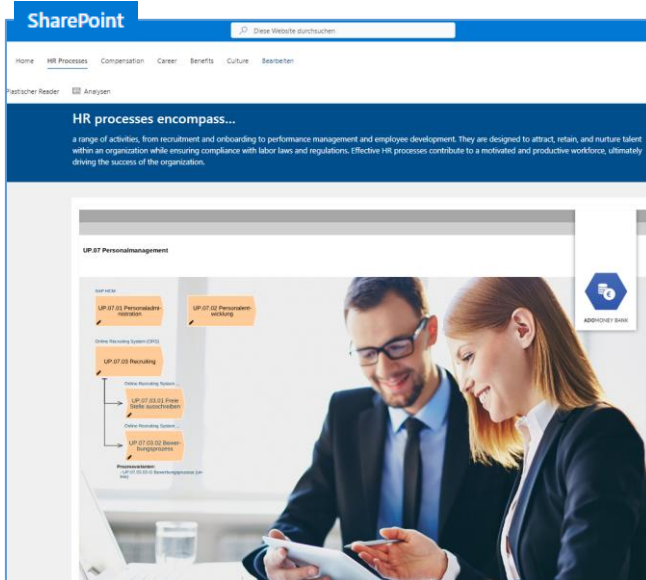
SharePoint

Diese Website durchsuchen

Home HR Processes Compensation Career Benefits Culture Bearbeiten

Plastischer Reader Analysen

HR processes encompass...

a range of activities, from recruitment and onboarding to performance management and employee development. They are designed to attract, retain, and nurture talent within an organization while ensuring compliance with labor laws and regulations. Effective HR processes contribute to a motivated and productive workforce, ultimately driving the success of the organization.

UP.07 Personalmanagement

SAP HCM

UP.07.01 Personaladministration

UP.07.02 Personalentwicklung

Online Recruiting System (ORS)

UP.07.03 Recruiting

Online Recruiting System ...

UP.07.03.01 Freie Stelle ausschreiben

Online Recruiting System ...

UP.07.03.02 Bewerbungsprozess

Prozessvarianten:
- UP.07.03.02.A Bewerbungsprozess (per Mail)

ADDMONEY BANK